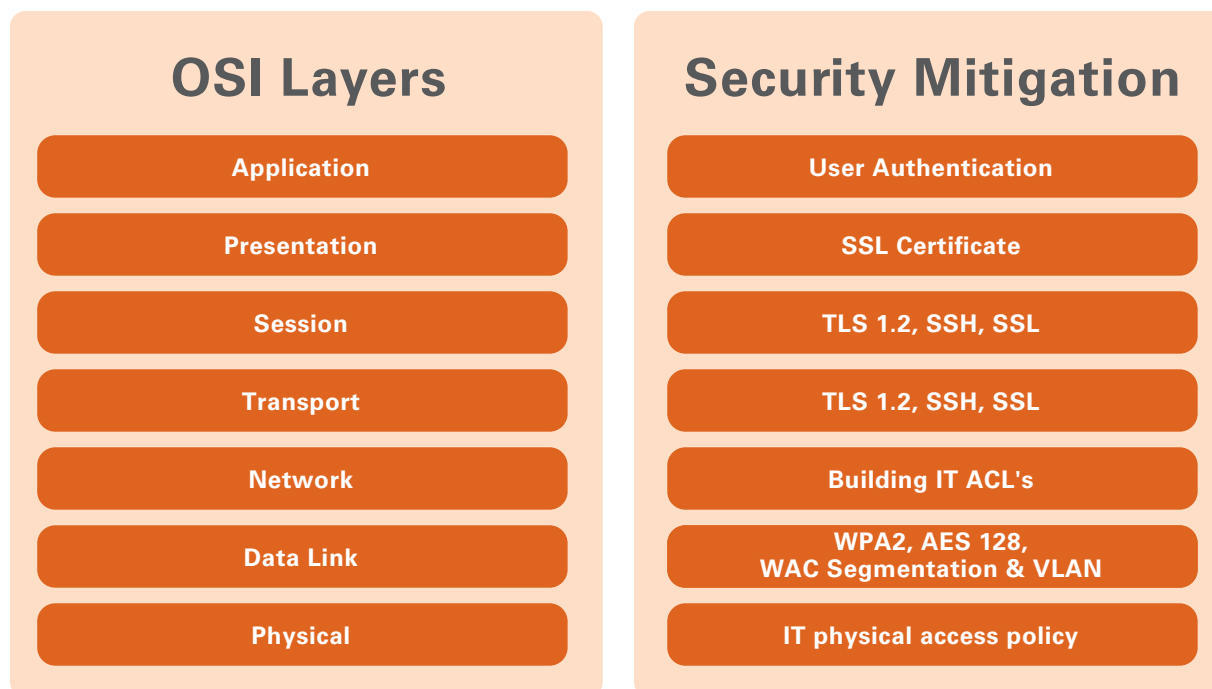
OSI Layers

Application

Presentation

Session

Transport

Network

Data Link

Physical

Security Mitigation

User Authentication

SSL Certificate

TLS 1.2, SSH, SSL

TLS 1.2, SSH, SSL

Building IT ACL's

WPA2, AES 128, WAC Segmentation & VLAN

IT physical access policy